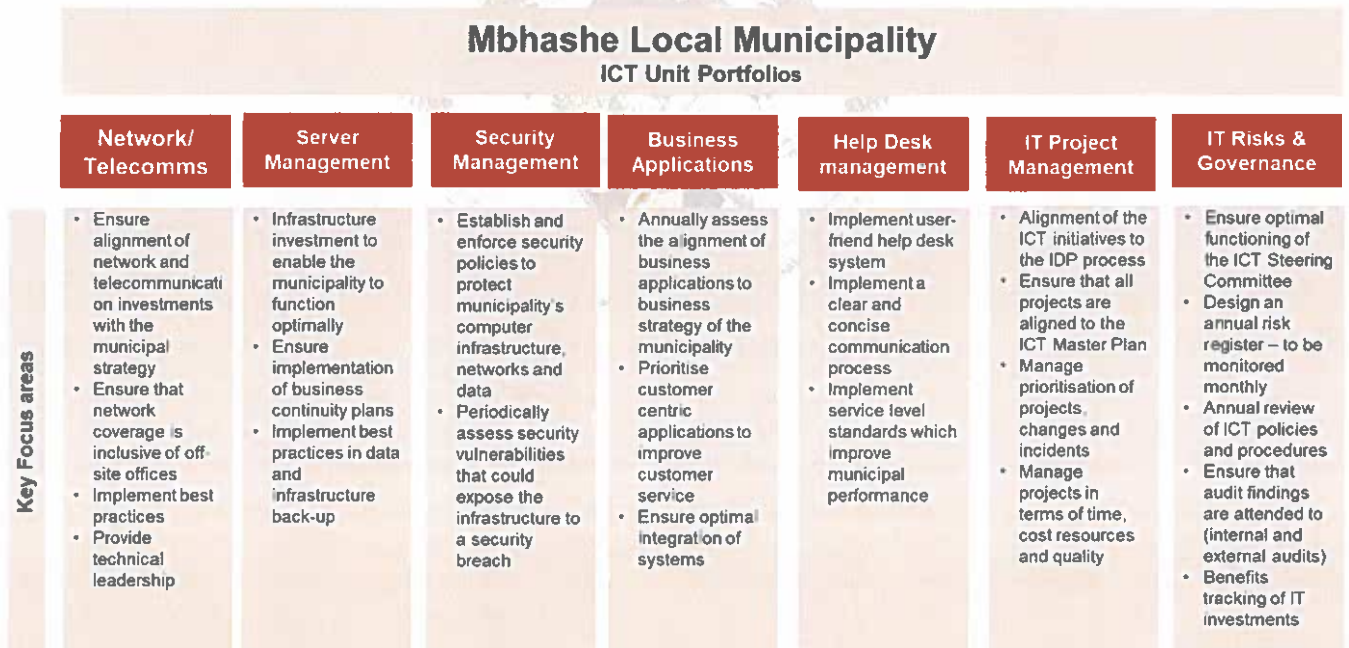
Mbhashe Local Municipality
ICT Unit Portfolios

Key Focus areas

| Network/ Telecomms | Server Management | Security Management | Business Applications | Help Desk management | IT Project Management | IT Risks & Governance |
|---|---|---|---|---|---|---|
| • Ensure alignment of network and telecommunicati on investments with the municipal strategy • Ensure that network coverage is inclusive of off-site offices • Implement best practices • Provide technical leadership | • Infrastructure investment to enable the municipality to function optimally • Ensure implementation of business continuity plans • Implement best practices in data and infrastructure back-up | • Establish and enforce security policies to protect municipality's computer infrastructure, networks and data • Periodically assess security vulnerabilities that could expose the infrastructure to a security breach | • Annually assess the alignment of business applications to business strategy of the municipality • Prioritise customer centric applications to improve customer service • Ensure optimal integration of systems | • Implement user-friend help desk system • Implement a clear and concise communication process • Implement service level standards which improve municipal performance | • Alignment of the ICT initiatives to the IDP process • Ensure that all projects are aligned to the ICT Master Plan • Manage prioritisation of projects, changes and incidents • Manage projects in terms of time, cost resources and quality | • Ensure optimal functioning of the ICT Steering Committee • Design an annual risk register – to be monitored monthly • Annual review of ICT policies and procedures • Ensure that audit findings are attended to (internal and external audits) • Benefits tracking of IT investments |